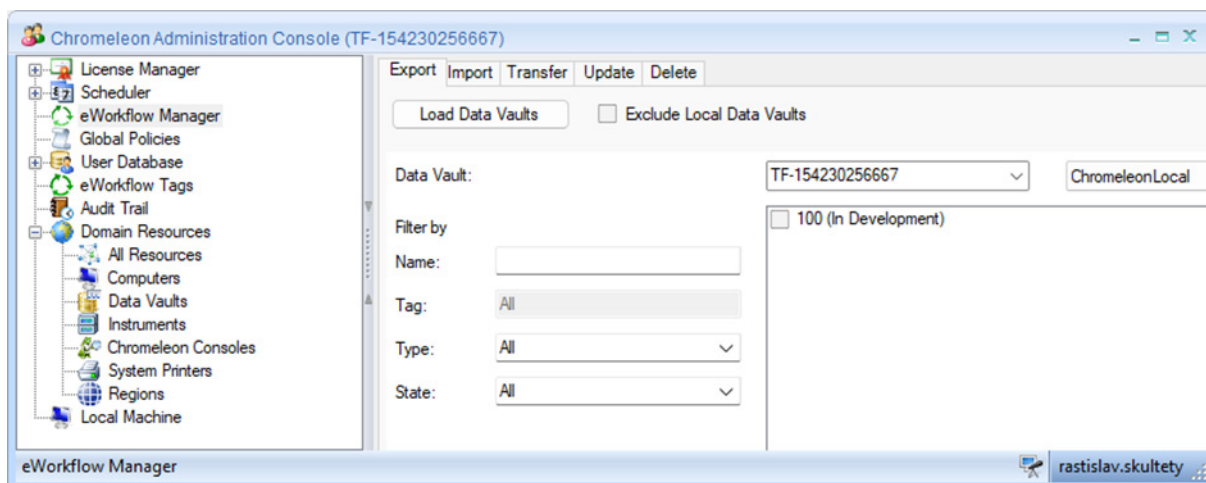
Chromeleon Administration Console (TF-154230256667)

License Manager
Scheduler
eWorkflow Manager
Global Policies
User Database
eWorkflow Tags
Audit Trail
Domain Resources
All Resources
Computers
Data Vaults
Instruments
Chromeleon Consoles
System Printers
Regions
Local Machine

Export | Import | Transfer | Update | Delete

Load Data Vaults
Exclude Local Data Vaults

Data Vault: TF-154230256667 | ChromeleonLocal

Filter by
Name:
Tag: All
Type: All
State: All

100 (In Development)

eWorkflow Manager
rastislav.skultety